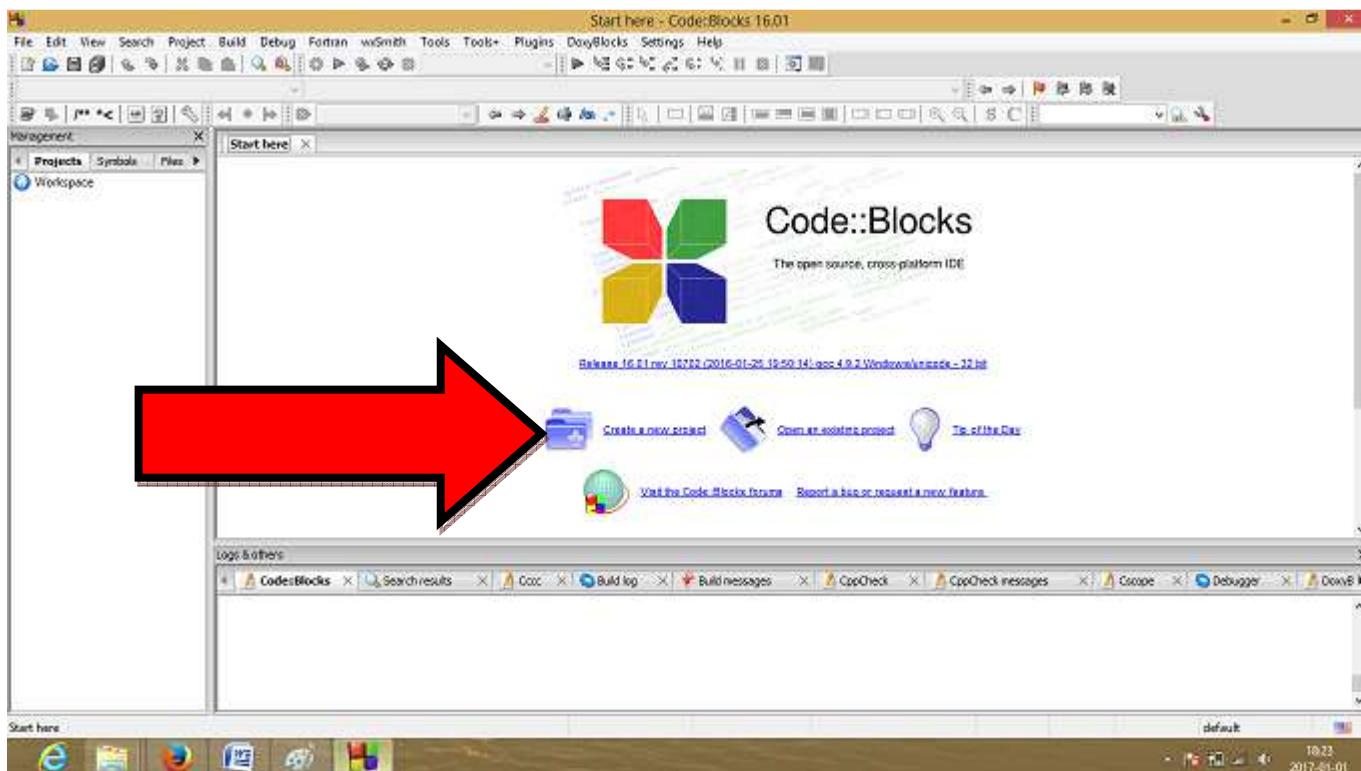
Start here - Code::Blocks 16.01

File Edit View Search Project Build Debug Fortran wxSmith Tools Tools+ Plugins DoxyBlocks Settings Help

Management
Projects Symbols Files
Workspace

Start here

Code::Blocks
The open source, cross-platform IDE

Release 16.01 rev 10702 (2016-01-25 19:50:14) gcc 4.9.2 Windows/unicode - 32 bit

Create a new project
Open an existing project
Tip of the Day

Visit the Code::Blocks forums
Report a bug or request a new feature

Logs & others
Code::Blocks
Search results
Cccc
Build log
Build messages
CppCheck
CppCheck messages
Cscope
Debugger
DoxyB

Start here
default

18:23
2017-01-01